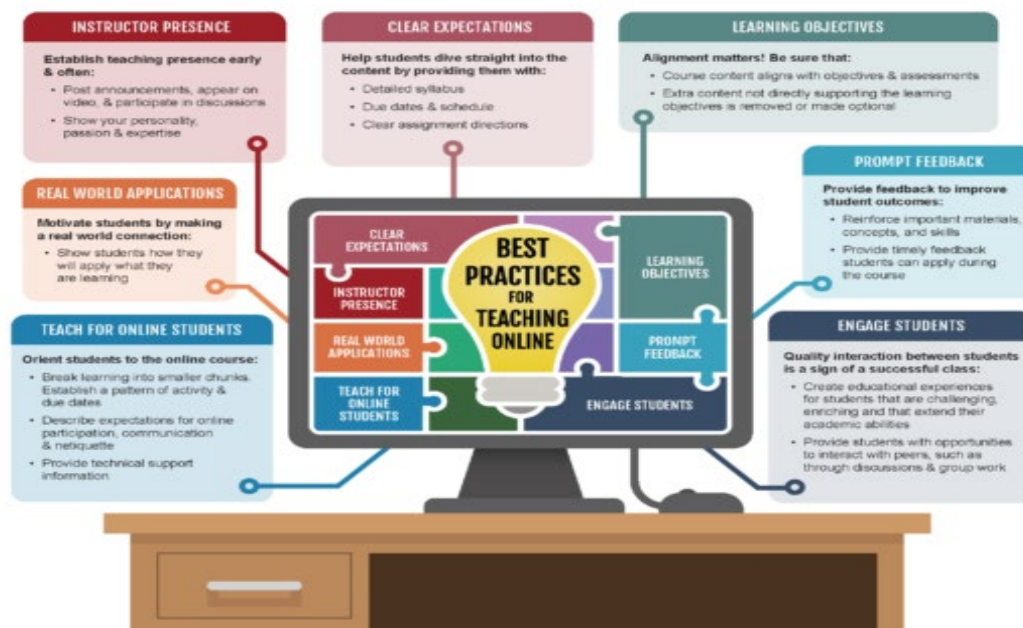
INSTRUCTOR PRESENCE

Establish teaching presence early & often:

- Post announcements, appear on video, & participate in discussions
- Show your personality, passion & expertise

CLEAR EXPECTATIONS

Help students dive straight into the content by providing them with:

- Detailed syllabus
- Due dates & schedule
- Clear assignment directions

LEARNING OBJECTIVES

Alignment matters! Be sure that:

- Course content aligns with objectives & assessments
- Extra content not directly supporting the learning objectives is removed or made optional

REAL WORLD APPLICATIONS

Motivate students by making a real world connection:

- Show students how they will apply what they are learning

PROMPT FEEDBACK

Provide feedback to improve student outcomes:

- Reinforce important materials, concepts, and skills
- Provide timely feedback students can apply during the course

TEACH FOR ONLINE STUDENTS

Orient students to the online course:

- Break learning into smaller chunks. Establish a pattern of activity & due dates
- Describe expectations for online participation, communication & netiquette
- Provide technical support information

ENGAGE STUDENTS

Quality interaction between students is a sign of a successful class:

- Create educational experiences for students that are challenging, enriching and that extend their academic abilities
- Provide students with opportunities to interact with peers, such as through discussions & group work

CLEAR EXPECTATIONS

INSTRUCTOR PRESENCE

REAL WORLD APPLICATIONS

TEACH FOR ONLINE STUDENTS

BEST PRACTICES FOR TEACHING ONLINE

LEARNING OBJECTIVES

PROMPT FEEDBACK

ENGAGE STUDENTS